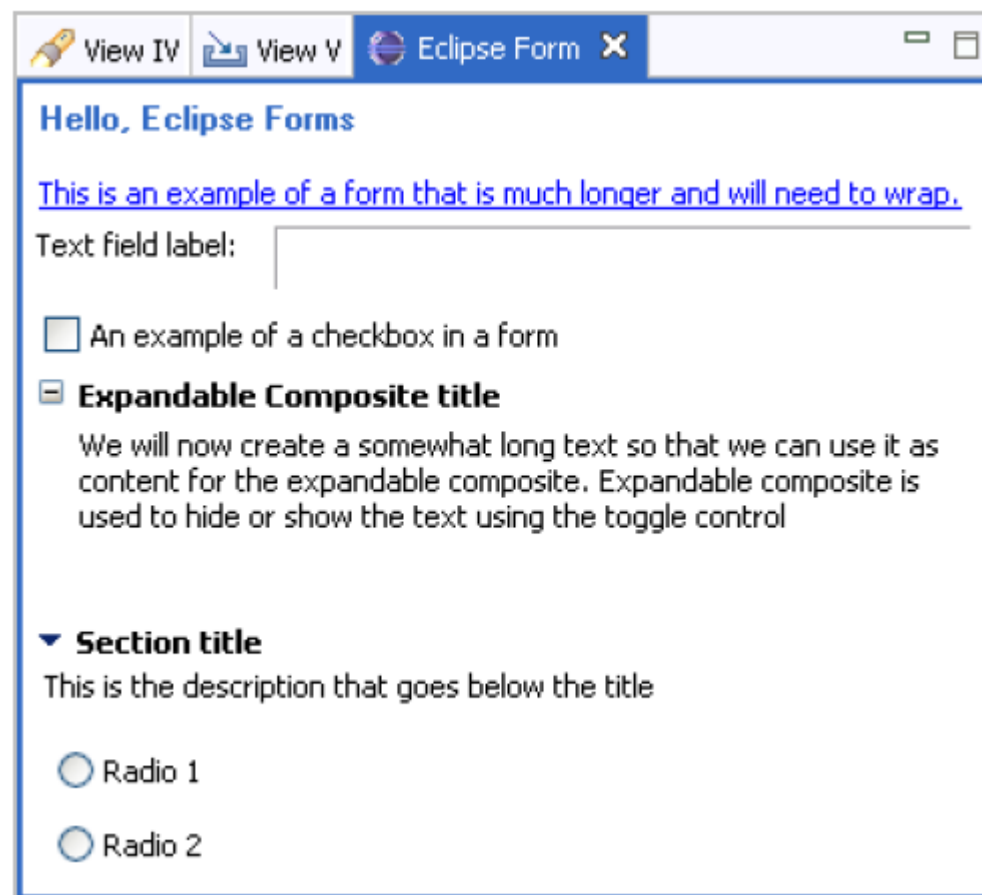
View IV View V Eclipse Form

Hello, Eclipse Forms

This is an example of a form that is much longer and will need to wrap.

Text field label:

An example of a checkbox in a form

Expandable Composite title

We will now create a somewhat long text so that we can use it as content for the expandable composite. Expandable composite is used to hide or show the text using the toggle control

Section title

This is the description that goes below the title

Radio 1

Radio 2